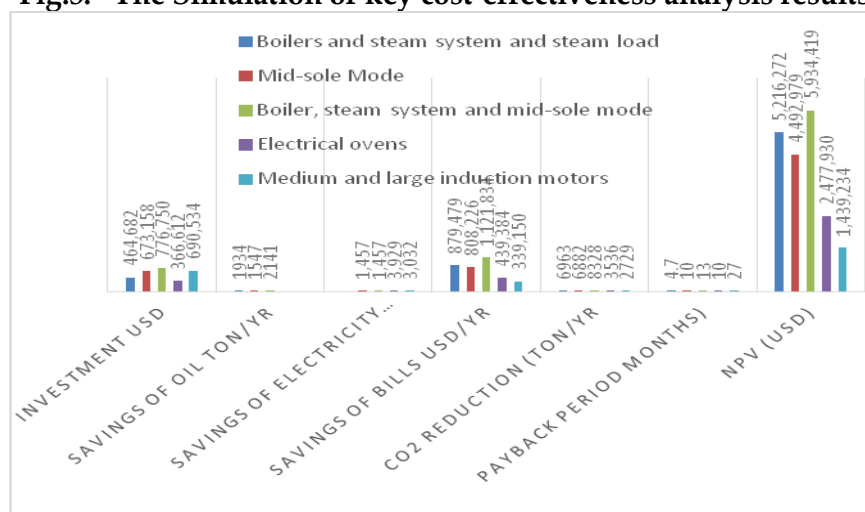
Fig.3: The Simulation of key cost-effectiveness analysis results

Boilers and steam system and steam load
Mid-sole Mode
Boiler, steam system and mid-sole mode
Electrical ovens
Medium and large induction motors

464,682
673,158
776,750
366,612
690,534

1934
1547
2141

1,457
1,457
3,929
3,032

879,479
808,226
1,121,836
439,384
339,150

6963
6882
8328
3536
2729

4.7
10
13
10
27

5,216,272
4,492,979
5,934,419
2,477,930
1,439,234

INVESTMENT USD
SAVINGS OF OIL TON/YR
SAVINGS OF ELECTRICITY ...
SAVINGS OF BILLS USD/YR
CO2 REDUCTION (TON/YR
PAYBACK PERIOD MONTHS)
NPV (USD)